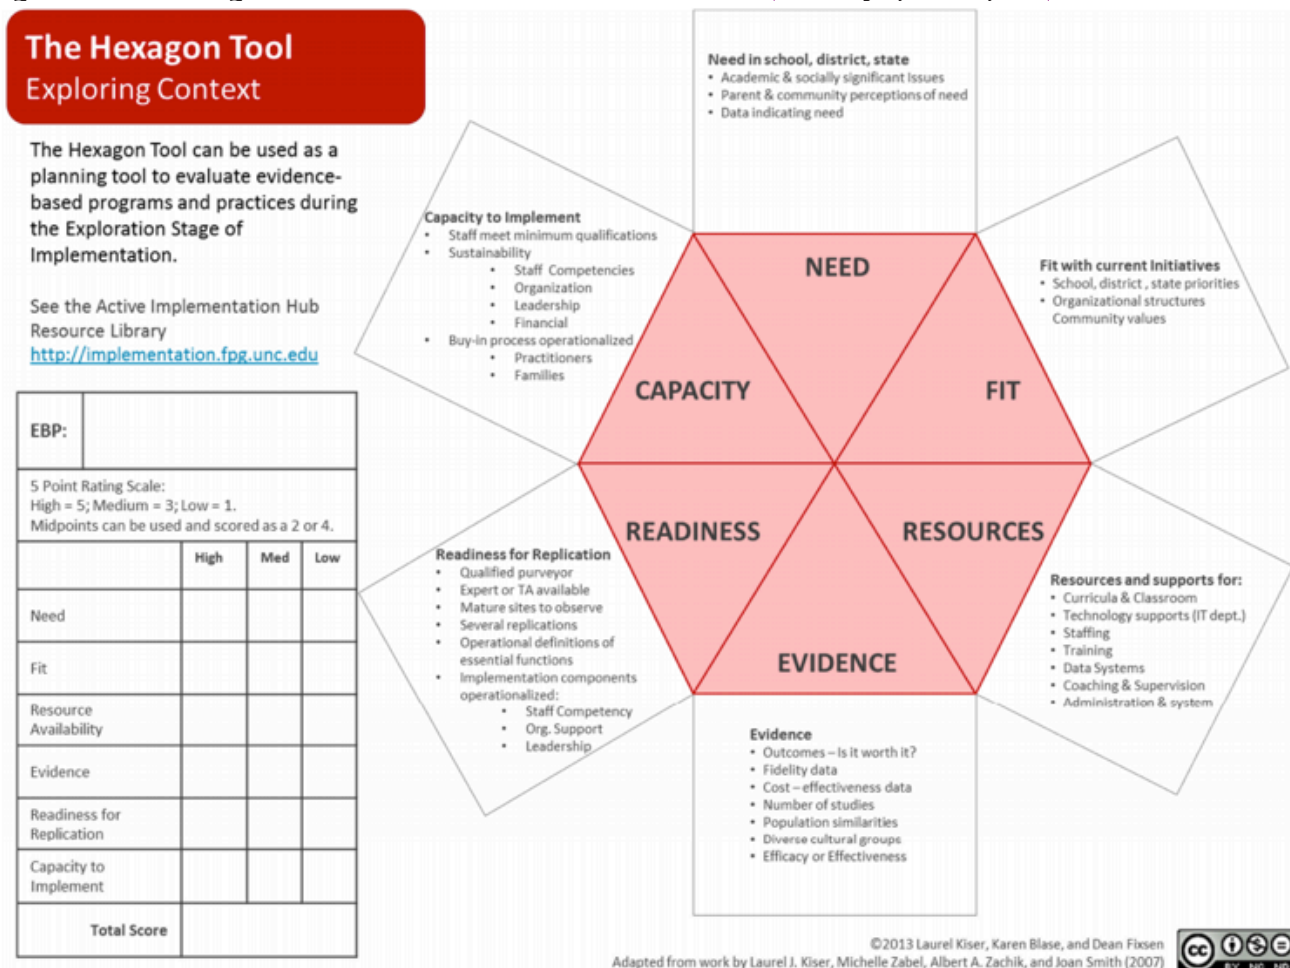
The Hexagon Tool
Exploring Context

The Hexagon Tool can be used as a planning tool to evaluate evidence-based programs and practices during the Exploration Stage of Implementation.

See the Active Implementation Hub Resource Library
http://implementation.fpg.unc.edu

| EBP: | | | |
|---|---|---|---|
| 5 Point Rating Scale: High = 5; Medium = 3; Low = 1. Midpoints can be used and scored as a 2 or 4. | | | |
| | High | Med | Low |
| Need | | | |
| Fit | | | |
| Resource Availability | | | |
| Evidence | | | |
| Readiness for Replication | | | |
| Capacity to Implement | | | |
| Total Score | | | |

Need in school, district, state
• Academic & socially significant Issues
• Parent & community perceptions of need
• Data indicating need

Capacity to Implement
• Staff meet minimum qualifications
• Sustainability
• Staff Competencies
• Organization
• Leadership
• Financial
• Buy-in process operationalized
• Practitioners
• Families

Fit with current Initiatives
• School, district, state priorities
• Organizational structures
Community values

NEED
CAPACITY
FIT
READINESS
RESOURCES
EVIDENCE

Readiness for Replication
• Qualified purveyor
• Expert or TA available
• Mature sites to observe
• Several replications
• Operational definitions of essential functions
• Implementation components operationalized:
• Staff Competency
• Org. Support
• Leadership

Resources and supports for:
• Curricula & Classroom
• Technology supports (IT dept.)
• Staffing
• Training
• Data Systems
• Coaching & Supervision
• Administration & system

Evidence
• Outcomes – Is it worth it?
• Fidelity data
• Cost – effectiveness data
• Number of studies
• Population similarities
• Diverse cultural groups
• Efficacy or Effectiveness

©2013 Laurel Kiser, Karen Blase, and Dean Fixsen
Adapted from work by Laurel J. Kiser, Michelle Zabel, Albert A. Zachik, and Joan Smith (2007)